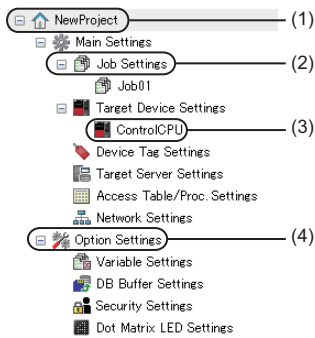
NewProject (1)
Main Settings
Job Settings (2)
Job01
Target Device Settings
ControlCPU (3)
Device Tag Settings
Target Server Settings
Access Table/Proc. Settings
Network Settings
Option Settings (4)
Variable Settings
DB Buffer Settings
Security Settings
Dot Matrix LED Settings